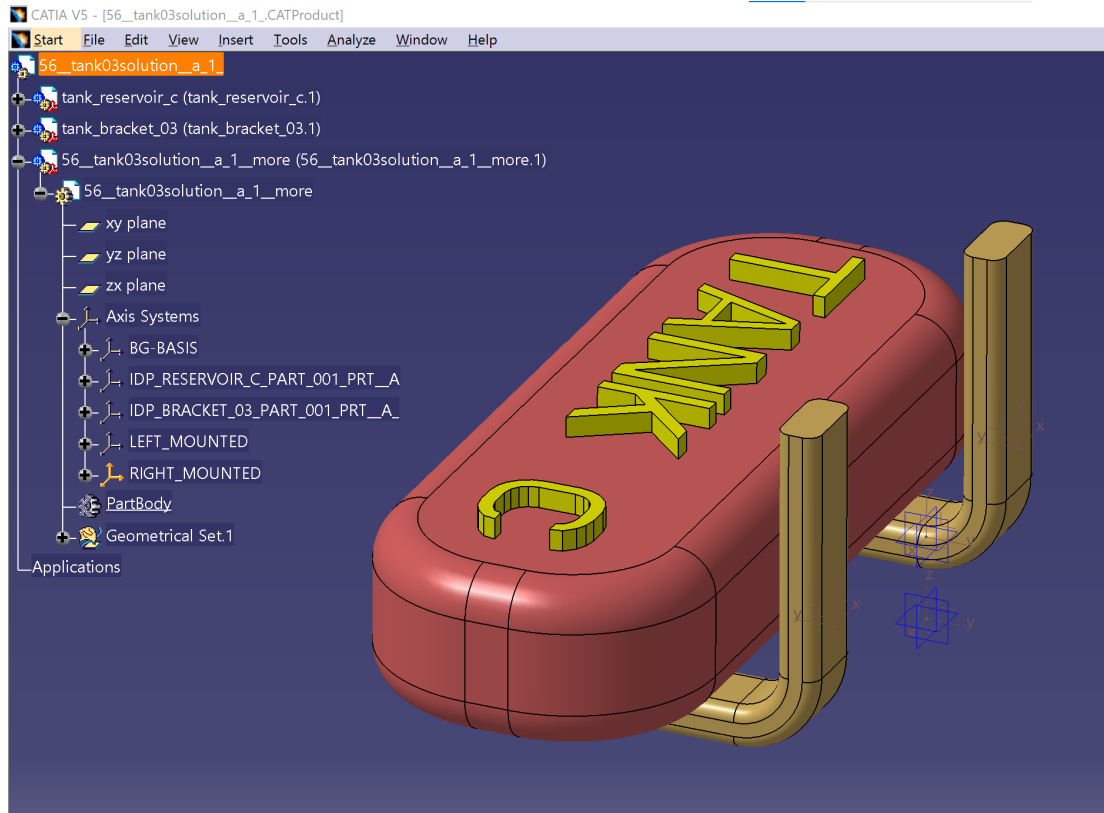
CATIA V5 - [56__tank03solution__a_1_.CATProduct]

Start File Edit View Insert Tools Analyze Window Help

56__tank03solution__a_1_
tank_reservoir_c (tank_reservoir_c.1)
tank_bracket_03 (tank_bracket_03.1)
56__tank03solution__a_1__more (56__tank03solution__a_1__more.1)
56__tank03solution__a_1__more
xy plane
yz plane
zx plane
Axis Systems
BG-BASIS
IDP_RESERVOIR_C_PART_001_PRT__A
IDP_BRACKET_03_PART_001_PRT__A_
LEFT_MOUNTED
RIGHT_MOUNTED
PartBody
Geometrical Set.1
Applications

C TANK

y x
y x
z
y